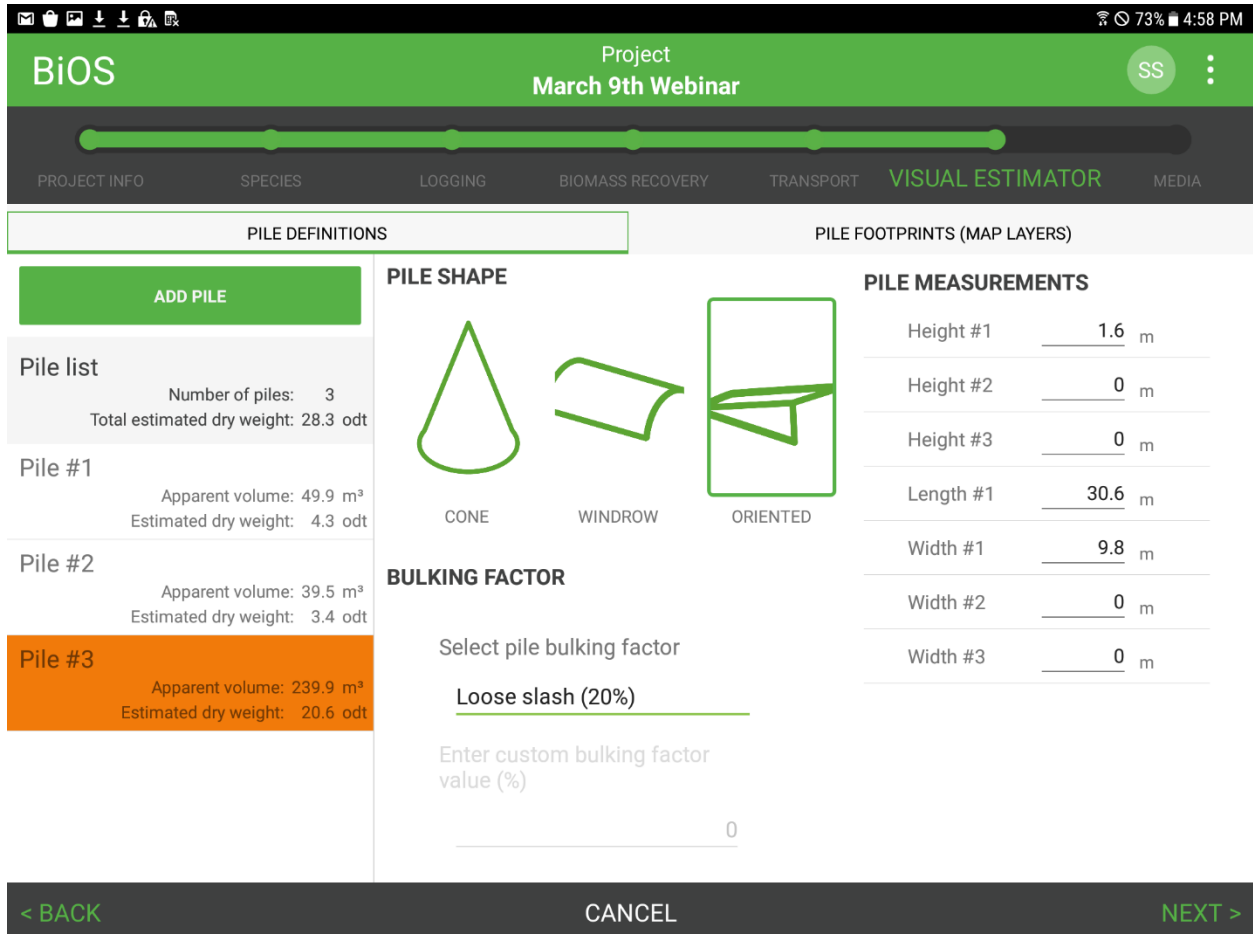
73% 4:58 PM

BiOS

Project
March 9th Webinar

SS

PROJECT INFO SPECIES LOGGING BIOMASS RECOVERY TRANSPORT VISUAL ESTIMATOR MEDIA

PILE DEFINITIONS

PILE FOOTPRINTS (MAP LAYERS)

ADD PILE

Pile list
Number of piles: 3
Total estimated dry weight: 28.3 odt

Pile #1
Apparent volume: 49.9 m³
Estimated dry weight: 4.3 odt

Pile #2
Apparent volume: 39.5 m³
Estimated dry weight: 3.4 odt

Pile #3
Apparent volume: 239.9 m³
Estimated dry weight: 20.6 odt

PILE SHAPE

CONE WINDROW ORIENTED

BULKING FACTOR

Select pile bulking factor
Loose slash (20%)

Enter custom bulking factor value (%)
0

PILE MEASUREMENTS

| Height #1 | 1.6 | m |
|---|---|---|
| Height #2 | 0 | m |
| Height #3 | 0 | m |
| Length #1 | 30.6 | m |
| Width #1 | 9.8 | m |
| Width #2 | 0 | m |
| Width #3 | 0 | m |

< BACK CANCEL NEXT >